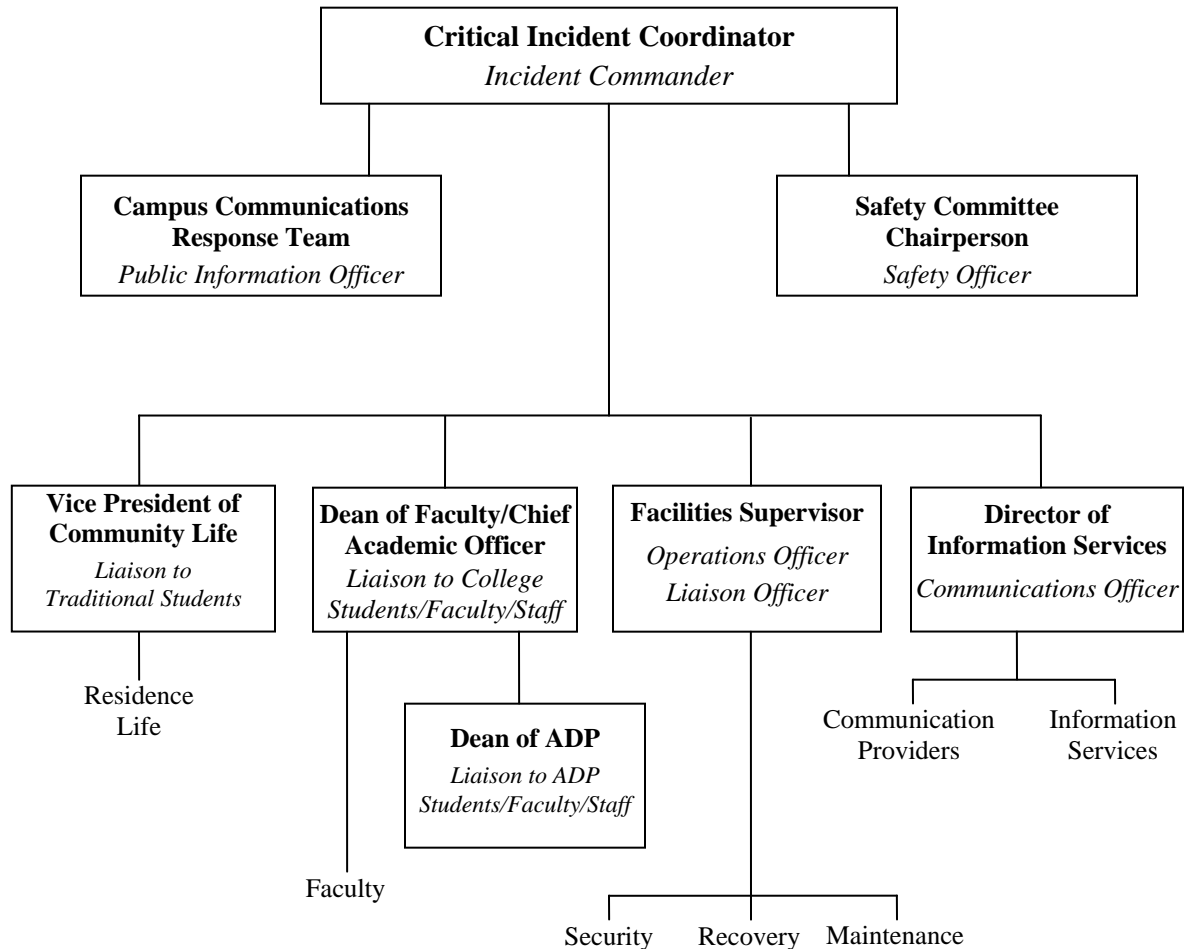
Critical Incident Coordinator
Incident Commander

Campus Communications Response Team
Public Information Officer

Safety Committee Chairperson
Safety Officer

Vice President of Community Life
Liaison to Traditional Students

Residence Life

Dean of Faculty/Chief Academic Officer
Liaison to College Students/Faculty/Staff

Dean of ADP
Liaison to ADP Students/Faculty/Staff

Faculty

Facilities Supervisor
Operations Officer
Liaison Officer

Security
Recovery
Maintenance

Director of Information Services
Communications Officer

Communication Providers
Information Services